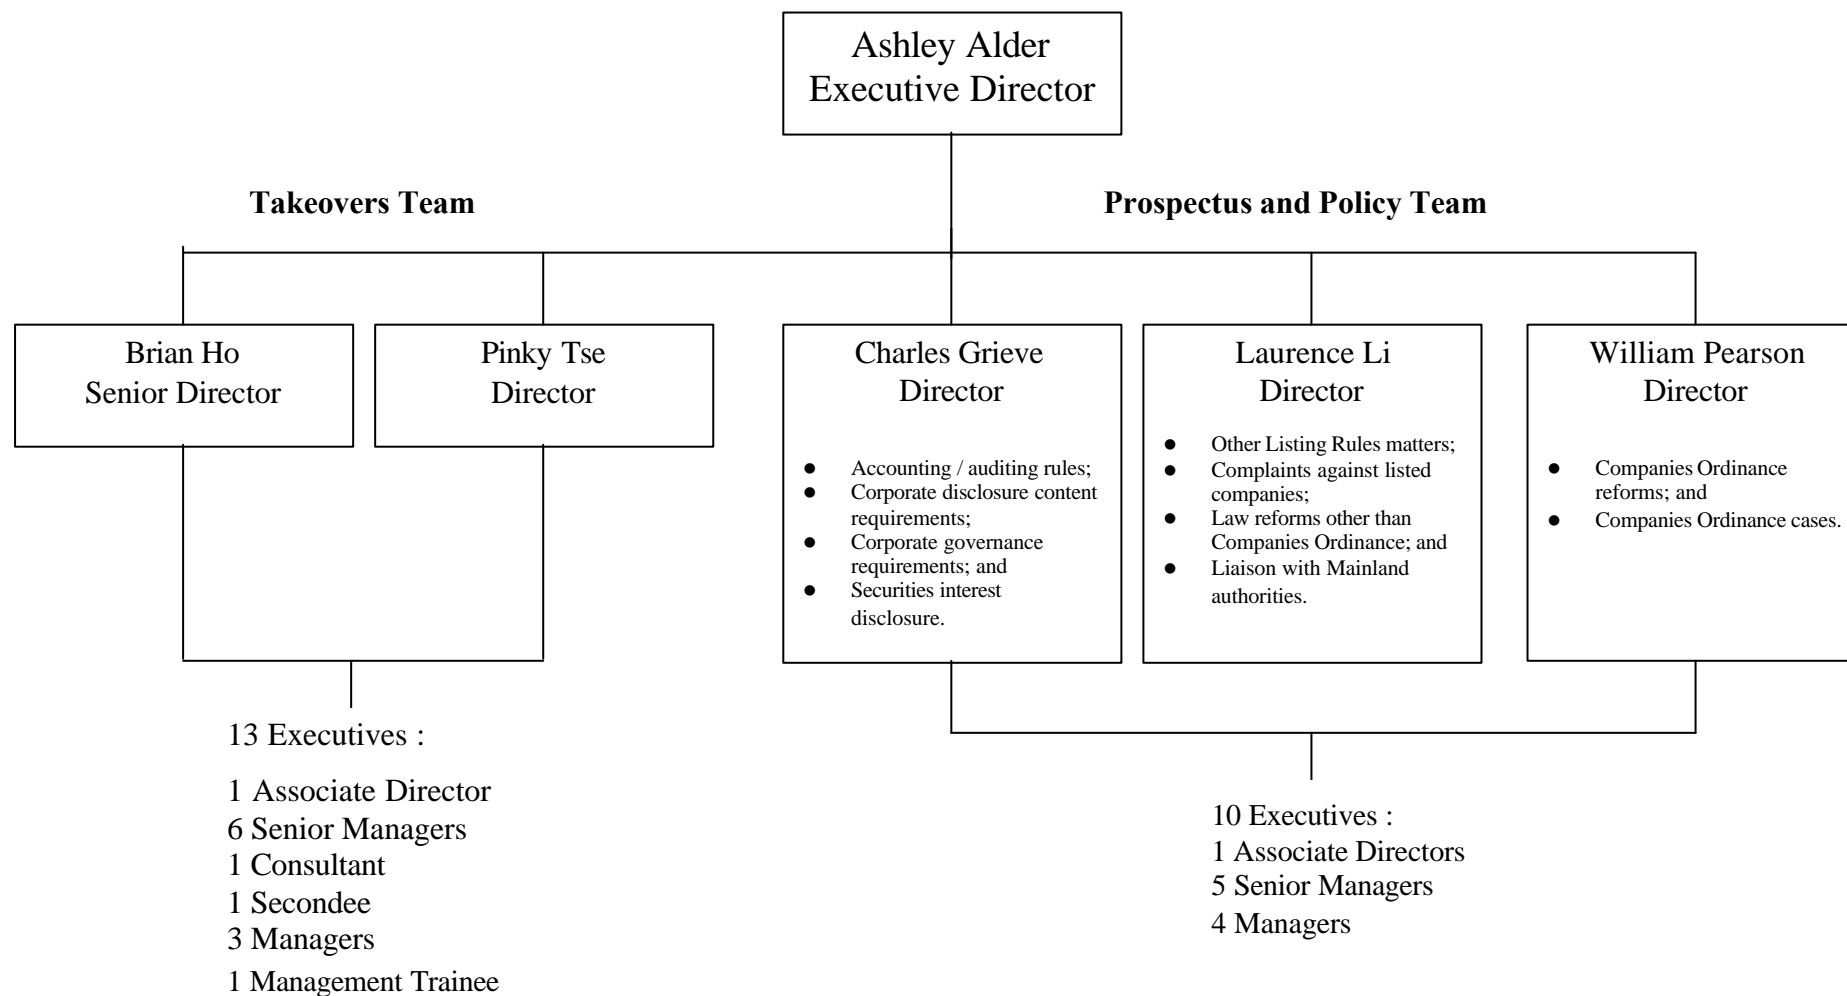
Ashley Alder
Executive Director

Takeovers Team

Prospectus and Policy Team

Brian Ho
Senior Director

Pinky Tse
Director

Charles Grieve
Director

- Accounting / auditing rules;
- Corporate disclosure content requirements;
- Corporate governance requirements; and
- Securities interest disclosure.

Laurence Li
Director

- Other Listing Rules matters;
- Complaints against listed companies;
- Law reforms other than Companies Ordinance; and
- Liaison with Mainland authorities.

William Pearson
Director

- Companies Ordinance reforms; and
- Companies Ordinance cases.

13 Executives :

1 Associate Director
6 Senior Managers
1 Consultant
1 Secondee
3 Managers
1 Management Trainee

10 Executives :
1 Associate Directors
5 Senior Managers
4 Managers